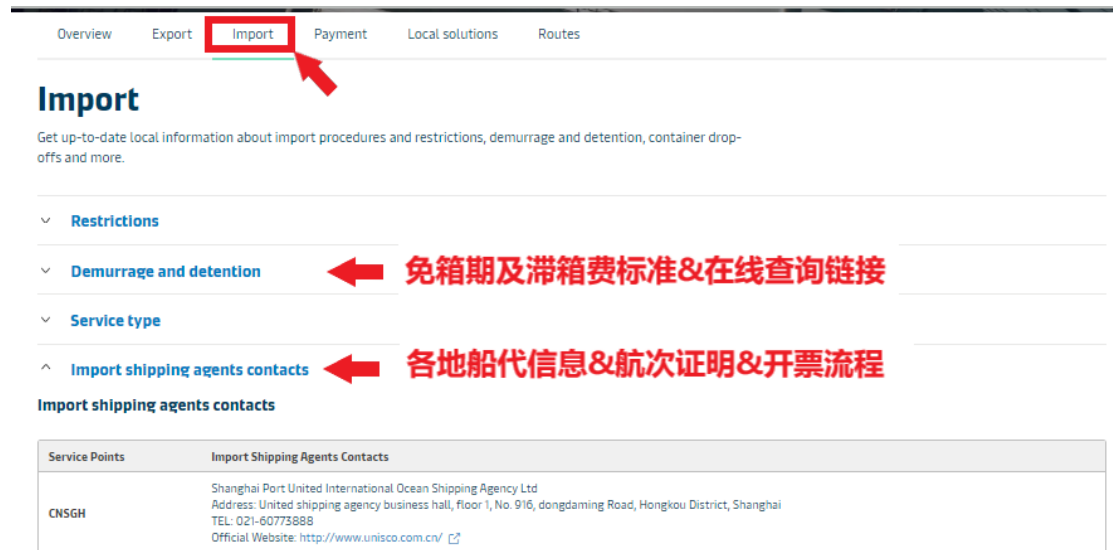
Overview Export Import Payment Local solutions Routes

Import

Get up-to-date local information about import procedures and restrictions, demurrage and detention, container drop-offs and more.

Restrictions

Demurrage and detention

免箱期及滞箱费标准&在线查询链接

Service type

Import shipping agents contacts

各地船代信息&航次证明&开票流程

Import shipping agents contacts

| Service Points | Import Shipping Agents Contacts |
|---|---|
| CNSGH | Shanghai Port United International Ocean Shipping Agency Ltd<br>Address: United shipping agency business hall, floor 1, No. 916, dongdaming Road, Hongkou District, Shanghai<br>TEL: 021-60773888<br>Official Website: http://www.unisco.com.cn/ |